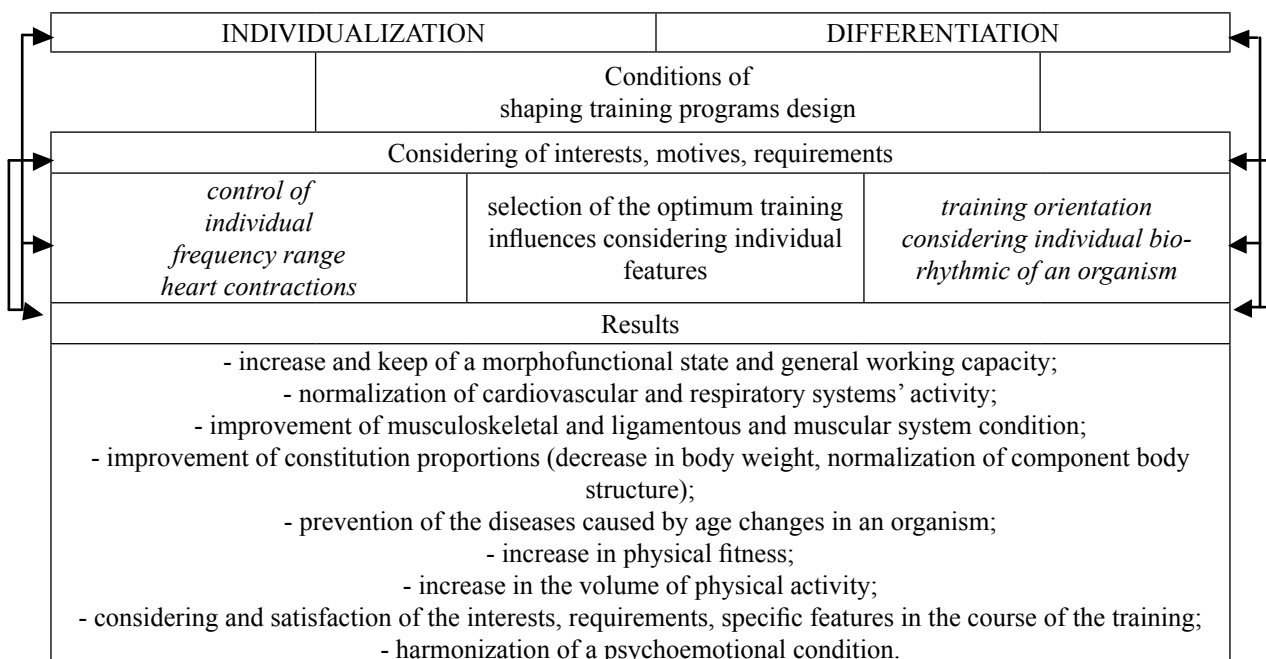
INDIVIDUALIZATION | DIFFERENTIATION

Conditions of shaping training programs design

Considering of interests, motives, requirements

| *control of individual frequency range heart contractions* | selection of the optimum training influences considering individual features | *training orientation considering individual bio-rhythmic of an organism* |
|---|---|---|

Results

- increase and keep of a morphofunctional state and general working capacity;
- normalization of cardiovascular and respiratory systems' activity;
- improvement of musculoskeletal and ligamentous and muscular system condition;
- improvement of constitution proportions (decrease in body weight, normalization of component body structure);
- prevention of the diseases caused by age changes in an organism;
- increase in physical fitness;
- increase in the volume of physical activity;
- considering and satisfaction of the interests, requirements, specific features in the course of the training;
- harmonization of a psychoemotional condition.